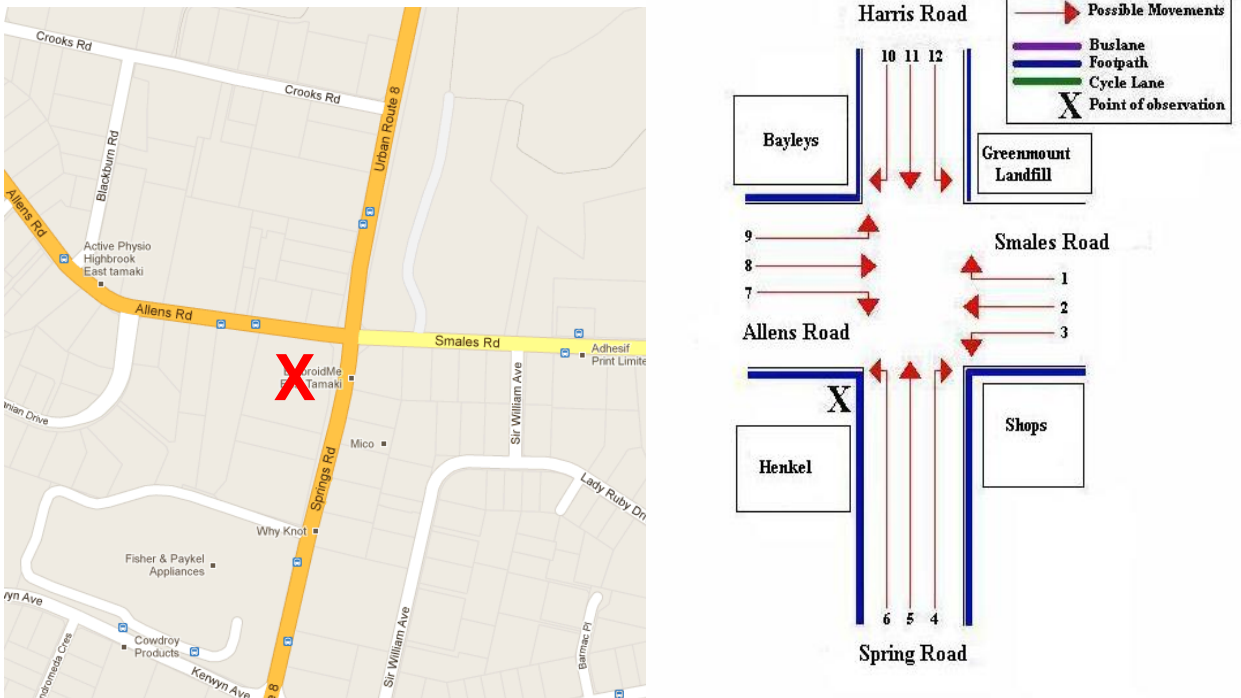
Crooks Rd
Crooks Rd
Urban Route 8
Blackburn Rd
Allens Rd
Active Physio Highbrook East tamaki
Allens Rd
Smales Rd
Adhesif Print Limite
X
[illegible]roidMe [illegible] Tamaki
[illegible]anian Drive
Sir William Ave
Mico
Springs Rd
Lady Ruby Dr
Why Knot
Fisher & Paykel Appliances
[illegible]wyn Ave
Cowdroy Products
Kenwyn Ave
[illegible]dromeda Cres
Sir William Ave
Barmac Pl
8

Harris Road
Possible Movements
Buslane
Footpath
Cycle Lane
X Point of observation
10 11 12
Bayleys
Greenmount Landfill
9
8
7
Smales Road
1
2
3
Allens Road
X
Shops
Henkel
6 5 4
Spring Road